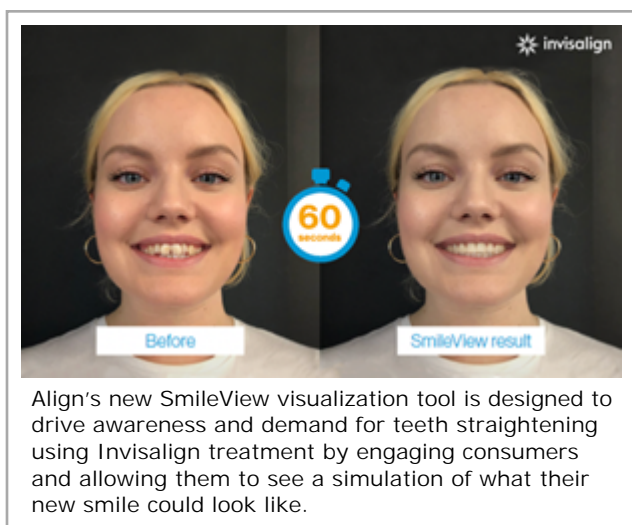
invisalign

60 seconds

Before

SmileView result

Align's new SmileView visualization tool is designed to drive awareness and demand for teeth straightening using Invisalign treatment by engaging consumers and allowing them to see a simulation of what their new smile could look like.